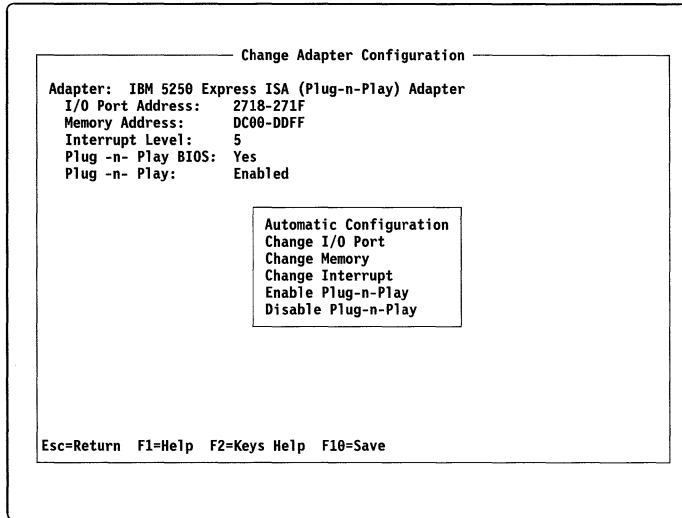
Change Adapter Configuration

Adapter: IBM 5250 Express ISA (Plug-n-Play) Adapter
I/O Port Address: 2718-271F
Memory Address: DC00-DDFF
Interrupt Level: 5
Plug -n- Play BIOS: Yes
Plug -n- Play: Enabled

Automatic Configuration
Change I/O Port
Change Memory
Change Interrupt
Enable Plug-n-Play
Disable Plug-n-Play

Esc=Return F1=Help F2=Keys Help F10=Save